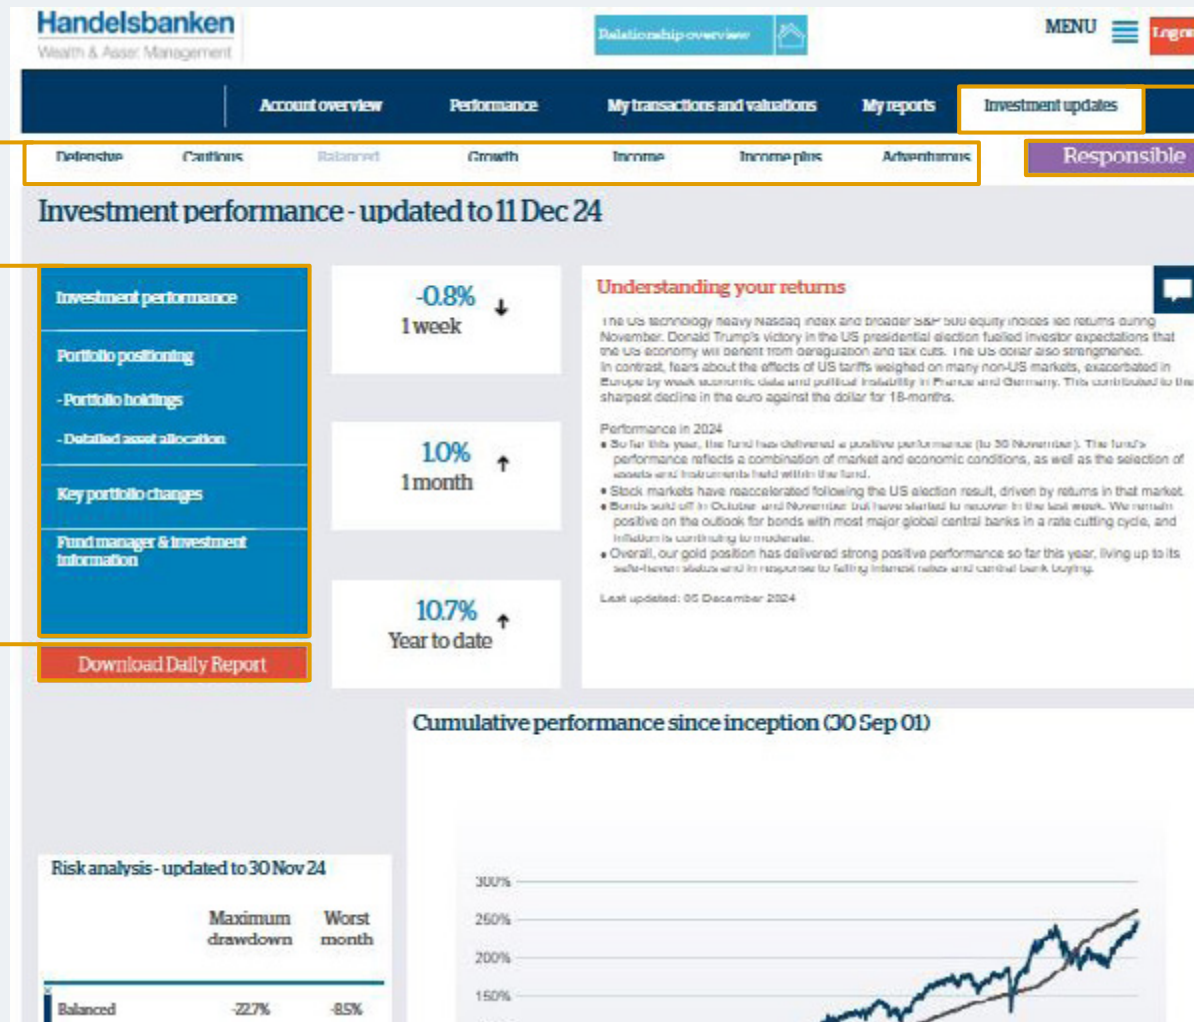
Handelsbanken
Wealth & Asset Management

Relationship overview

MENU

Logo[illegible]

Account overview
Performance
My transactions and valuations
My reports
Investment updates

Defensive
Cautious
Balanced
Growth
Income
Income plus
Adventurous
Responsible

Investment performance - updated to 11 Dec 24

Investment performance
Portfolio positioning
- Portfolio holdings
- Detailed asset allocation
Key portfolio changes
Fund manager & investment information

Download Daily Report

-0.8%
1 week

1.0%
1 month

10.7%
Year to date

Understanding your returns

The US technology heavy Nasdaq index and broader S&P 500 equity indices led returns during November. Donald Trump's victory in the US presidential election fuelled investor expectations that the US economy will benefit from deregulation and tax cuts. The US dollar also strengthened.
In contrast, fears about the effects of US tariffs weighed on many non-US markets, exacerbated in Europe by weak economic data and political instability in France and Germany. This contributed to the sharpest decline in the euro against the dollar for 18-months.

Performance in 2024
• So far this year, the fund has delivered a positive performance (to 30 November). The fund's performance reflects a combination of market and economic conditions, as well as the selection of assets and instruments held within the fund.
• Stock markets have reaccelerated following the US election result, driven by returns in that market.
• Bonds sold off in October and November but have started to recover in the last week. We remain positive on the outlook for bonds with most major global central banks in a rate cutting cycle, and inflation is continuing to moderate.
• Overall, our gold position has delivered strong positive performance so far this year, living up to its safe-haven status and in response to falling interest rates and central bank buying.

Last updated: 05 December 2024

Cumulative performance since inception (30 Sep 01)

Risk analysis - updated to 30 Nov 24

| | Maximum drawdown | Worst month |
|---|---|---|
| Balanced | -22.7% | -8.5% |

300%
250%
200%
150%